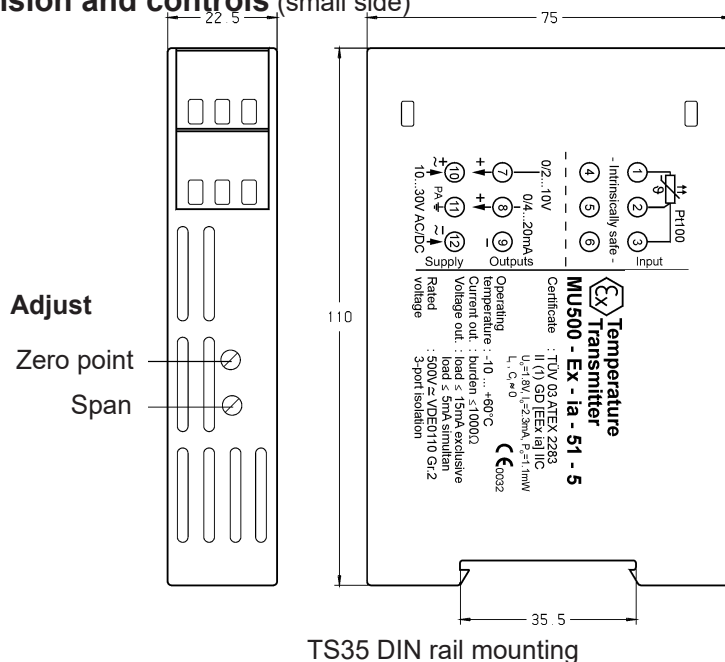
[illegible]sion and controls (small side)

22.5

75

Adjust

Zero point

Span

110

- Intrinsically safe -

Pt100

Input

0/2...10V

0/4...20mA

Outputs

10...30V AC/DC

PA

Supply

① ② ③ ④ ⑤ ⑥ ⑦ ⑧ ⑨ ⑩ ⑪ ⑫

Temperature Transmitter

MU500 - Ex - ia - 51 - 5

Certificate : TÜV 03 ATEX 2283

II (1) GD [EEx ia] IIC

$U_o$=1.8V, $I_o$=2.3mA, $P_o$=1.1mW

$L_i$, $C_i$≈0

CE 0032

Operating temperature : -10 ... +60°C

Current out. : burden ≤1000Ω

Voltage out. : load ≤ 15mA exclusive

load ≤ 5mA simultan

Rated voltage : 500V ≃ VDE0110 Gr.2

3-port isolation

35.5

TS35 DIN rail mounting